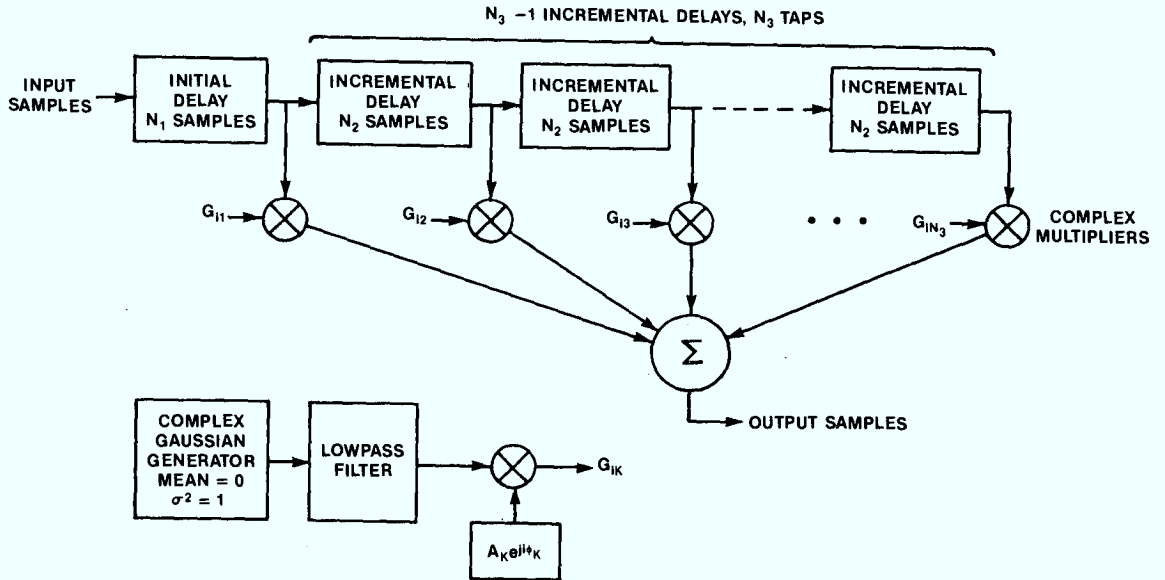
$N_3$ −1 INCREMENTAL DELAYS, $N_3$ TAPS

INPUT SAMPLES

INITIAL DELAY $N_1$ SAMPLES

INCREMENTAL DELAY $N_2$ SAMPLES

INCREMENTAL DELAY $N_2$ SAMPLES

INCREMENTAL DELAY $N_2$ SAMPLES

$G_{I1}$

$G_{I2}$

$G_{I3}$

• • •

$G_{IN_3}$

COMPLEX MULTIPLIERS

$\Sigma$

OUTPUT SAMPLES

COMPLEX GAUSSIAN GENERATOR MEAN = 0 $\sigma^2 = 1$

LOWPASS FILTER

$G_{IK}$

$A_K e^{j\phi_K}$